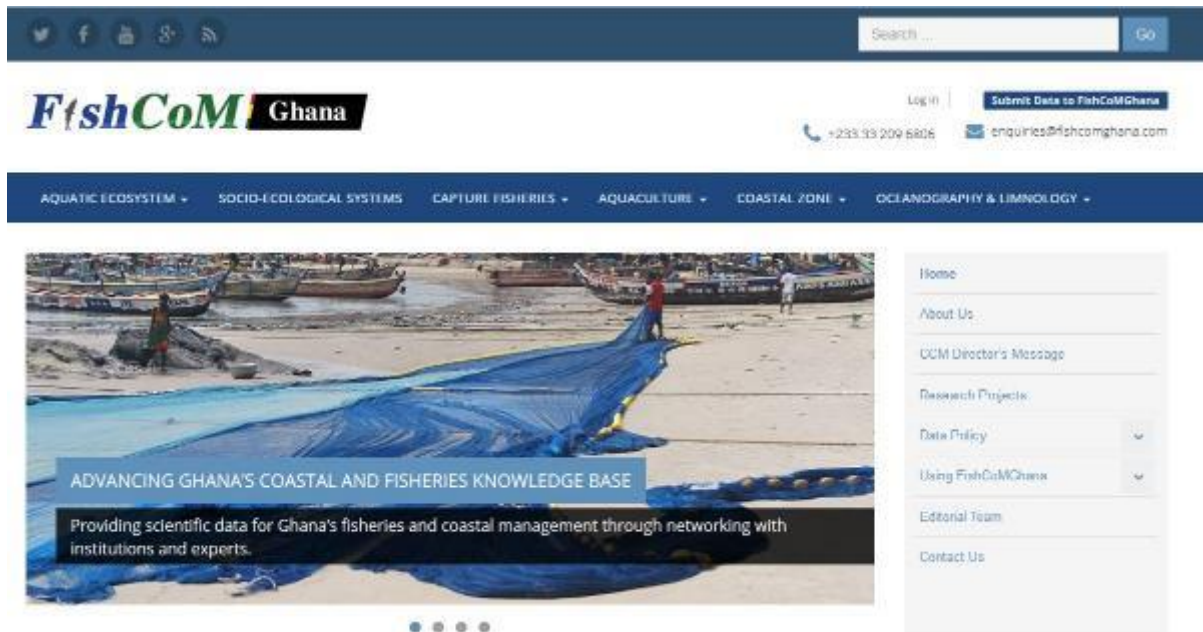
Search ... Go

FishCoM Ghana

Log in | Submit Data to FishCoMGhana

+233 33 209 6806 enquiries@fishcomghana.com

AQUATIC ECOSYSTEM ▾ SOCIO-ECOLOGICAL SYSTEMS CAPTURE FISHERIES ▾ AQUACULTURE ▾ COASTAL ZONE ▾ OCEANOGRAPHY & LIMNOLOGY ▾

ADVANCING GHANA'S COASTAL AND FISHERIES KNOWLEDGE BASE

Providing scientific data for Ghana's fisheries and coastal management through networking with institutions and experts.

Home
About Us
CCM Director's Message
Research Projects
Data Policy
Using FishCoMGhana
Editorial Team
Contact Us